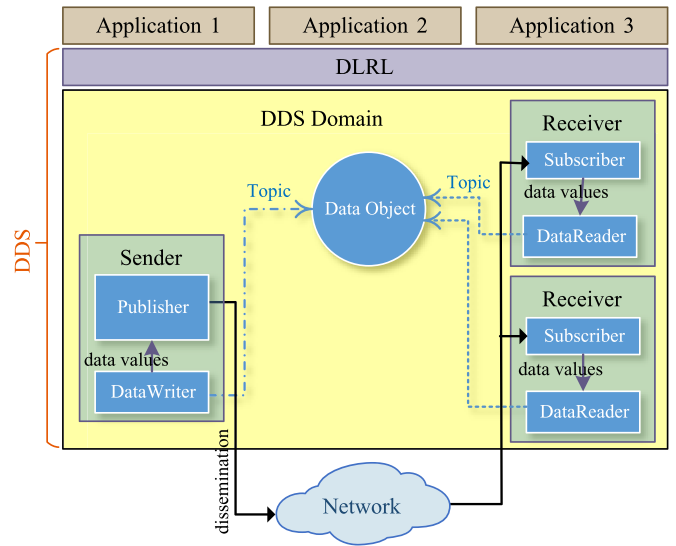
Application 1

Application 2

Application 3

DDS

DLRL

DDS Domain

Receiver

Subscriber

data values

DataReader

Topic

Topic

Data Object

Sender

Publisher

data values

DataWriter

Receiver

Subscriber

data values

DataReader

dissemination

Network